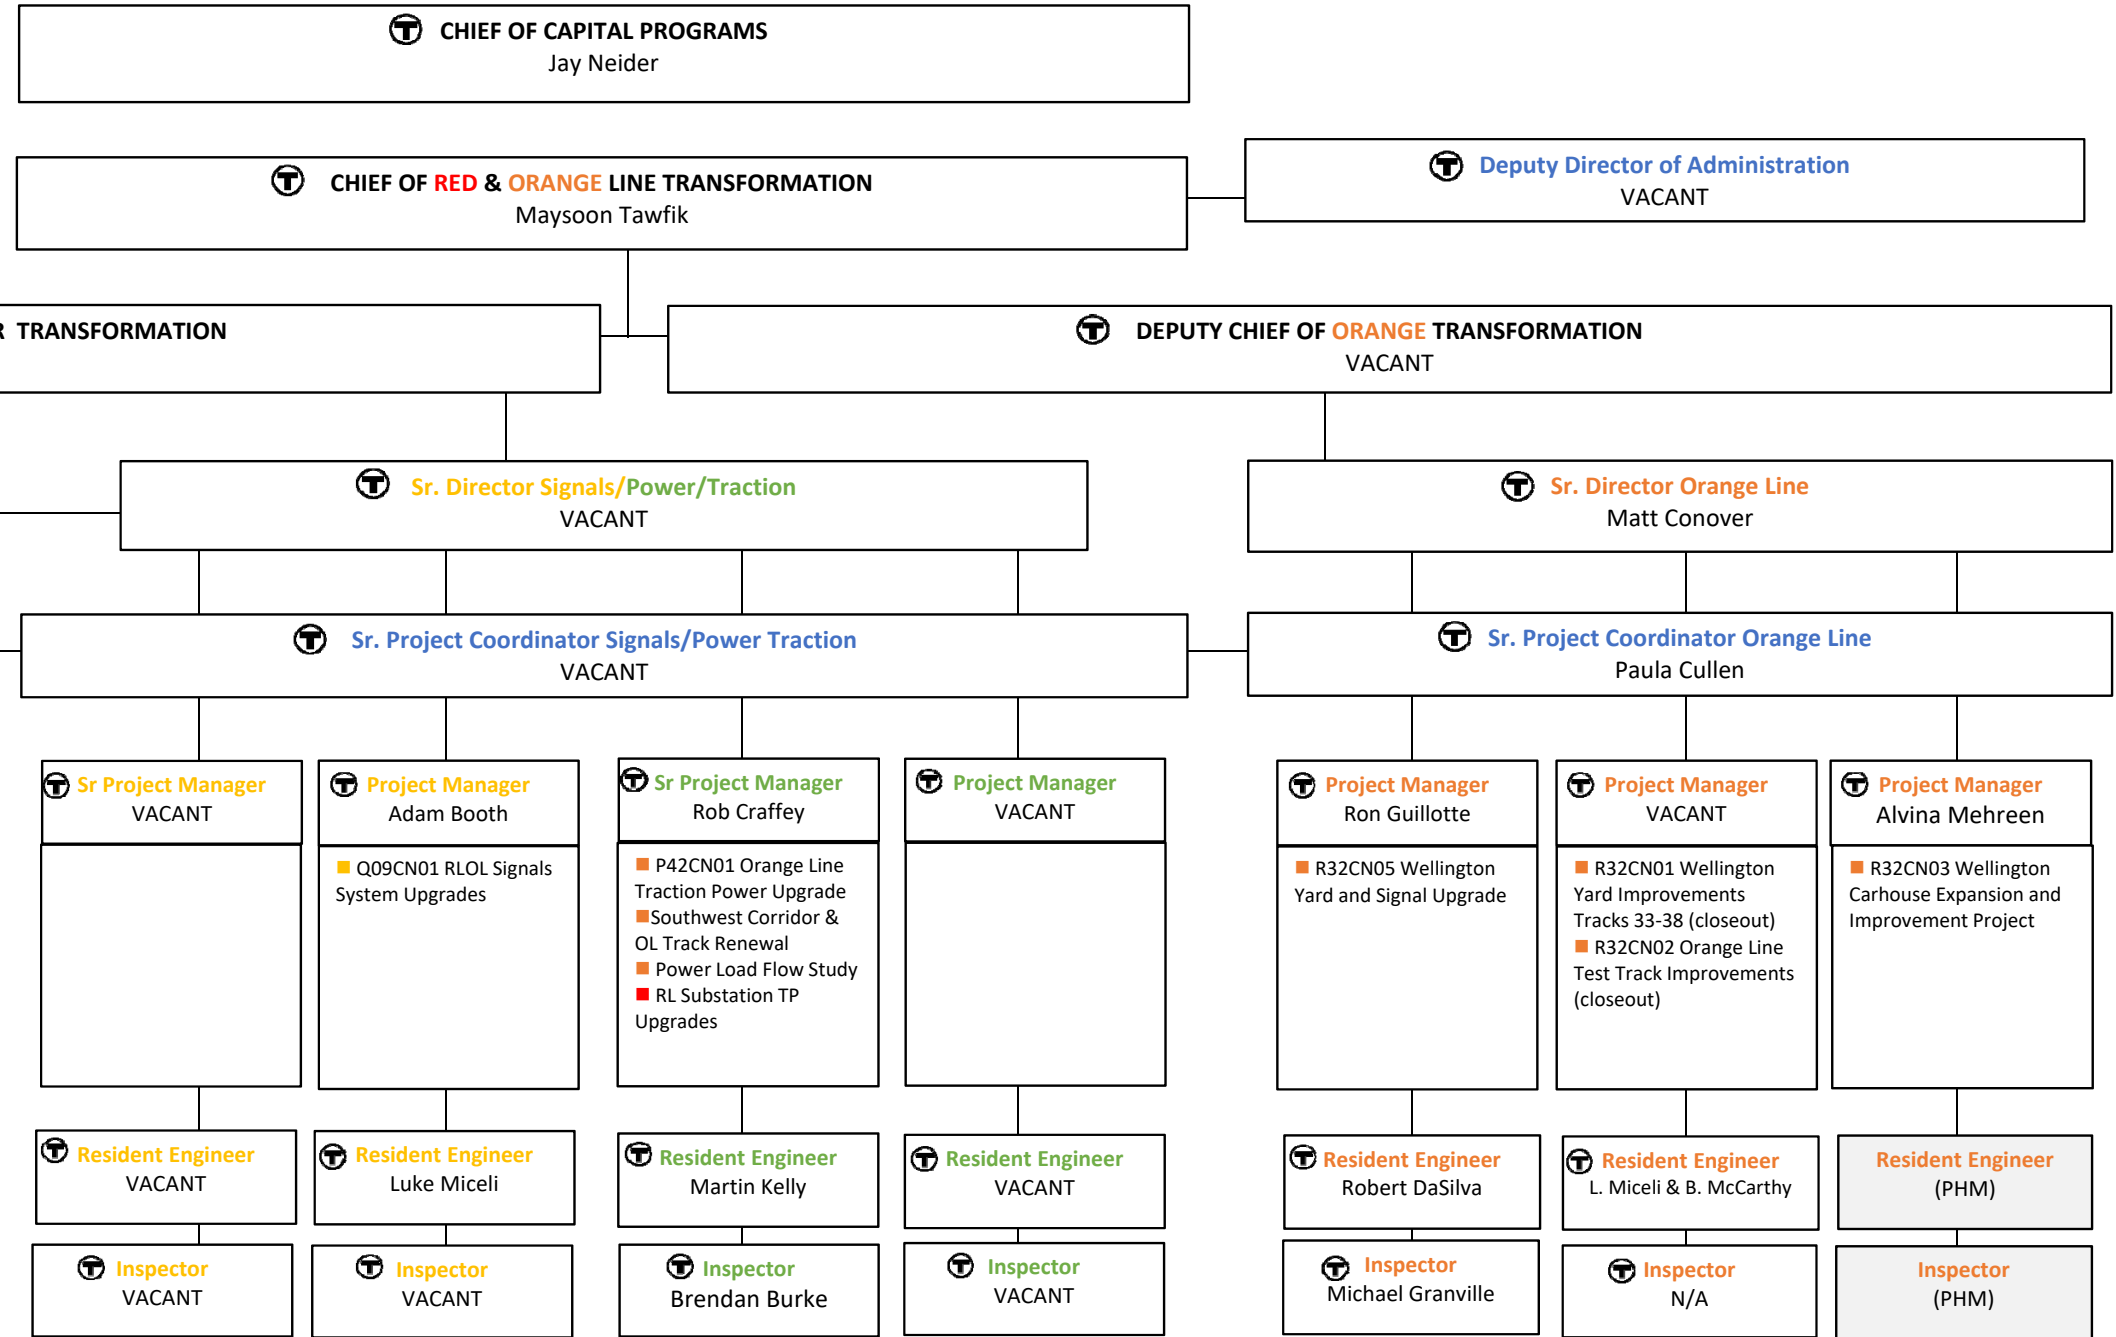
CHIEF OF CAPITAL PROGRAMS
Jay Neider

CHIEF OF RED & ORANGE LINE TRANSFORMATION
Maysoon Tawfik

Deputy Director of Administration
VACANT

R TRANSFORMATION

DEPUTY CHIEF OF ORANGE TRANSFORMATION
VACANT

Sr. Director Signals/Power/Traction
VACANT

Sr. Director Orange Line
Matt Conover

Sr. Project Coordinator Signals/Power Traction
VACANT

Sr. Project Coordinator Orange Line
Paula Cullen

Sr Project Manager
VACANT

Project Manager
Adam Booth

Q09CN01 RLOL Signals System Upgrades

Sr Project Manager
Rob Craffey

P42CN01 Orange Line Traction Power Upgrade
Southwest Corridor & OL Track Renewal
Power Load Flow Study
RL Substation TP Upgrades

Project Manager
VACANT

Project Manager
Ron Guillotte

R32CN05 Wellington Yard and Signal Upgrade

Project Manager
VACANT

R32CN01 Wellington Yard Improvements Tracks 33-38 (closeout)
R32CN02 Orange Line Test Track Improvements (closeout)

Project Manager
Alvina Mehreen

R32CN03 Wellington Carhouse Expansion and Improvement Project

Resident Engineer
VACANT

Resident Engineer
Luke Miceli

Resident Engineer
Martin Kelly

Resident Engineer
VACANT

Resident Engineer
Robert DaSilva

Resident Engineer
L. Miceli & B. McCarthy

Resident Engineer
(PHM)

Inspector
VACANT

Inspector
VACANT

Inspector
Brendan Burke

Inspector
VACANT

Inspector
Michael Granville

Inspector
N/A

Inspector
(PHM)